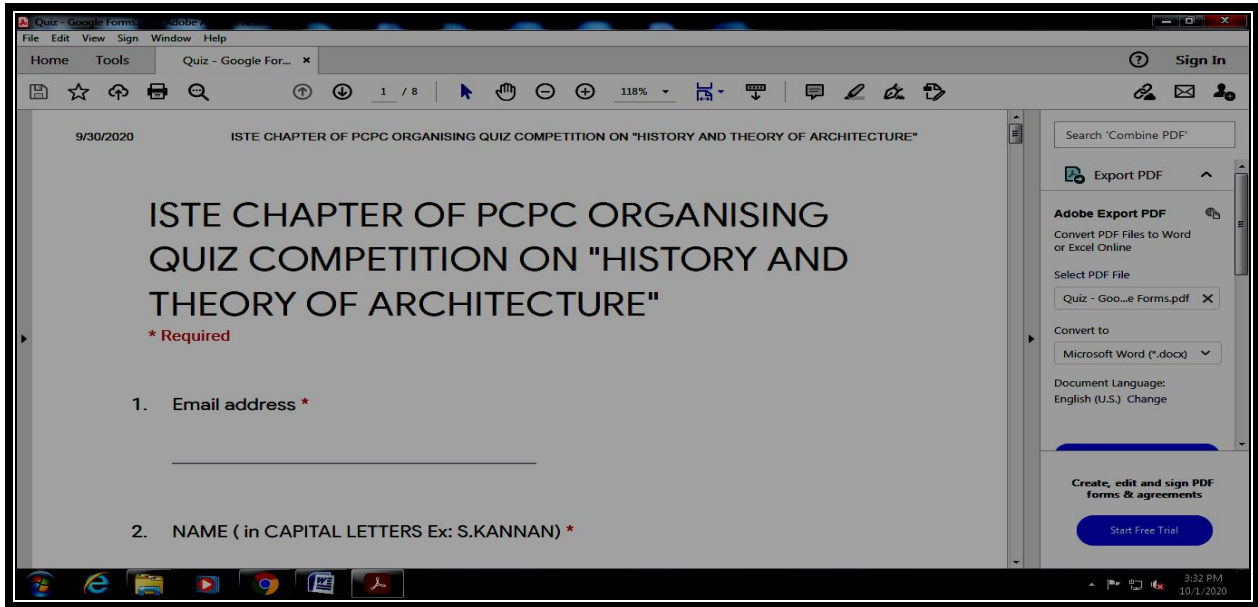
Quiz - Google Forms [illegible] Adobe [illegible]
File Edit View Sign Window Help
Home Tools Quiz - Google For... ×
Sign In
1 / 8 118%
9/30/2020 ISTE CHAPTER OF PCPC ORGANISING QUIZ COMPETITION ON "HISTORY AND THEORY OF ARCHITECTURE"

ISTE CHAPTER OF PCPC ORGANISING QUIZ COMPETITION ON "HISTORY AND THEORY OF ARCHITECTURE"

* Required

1. Email address *

2. NAME ( in CAPITAL LETTERS Ex: S.KANNAN) *

Search 'Combine PDF'
Export PDF
Adobe Export PDF
Convert PDF Files to Word or Excel Online
Select PDF File
Quiz - Goo...e Forms.pdf
Convert to
Microsoft Word (*.docx)
Document Language:
English (U.S.) Change
Create, edit and sign PDF forms & agreements
Start Free Trial
3:32 PM
10/1/2020